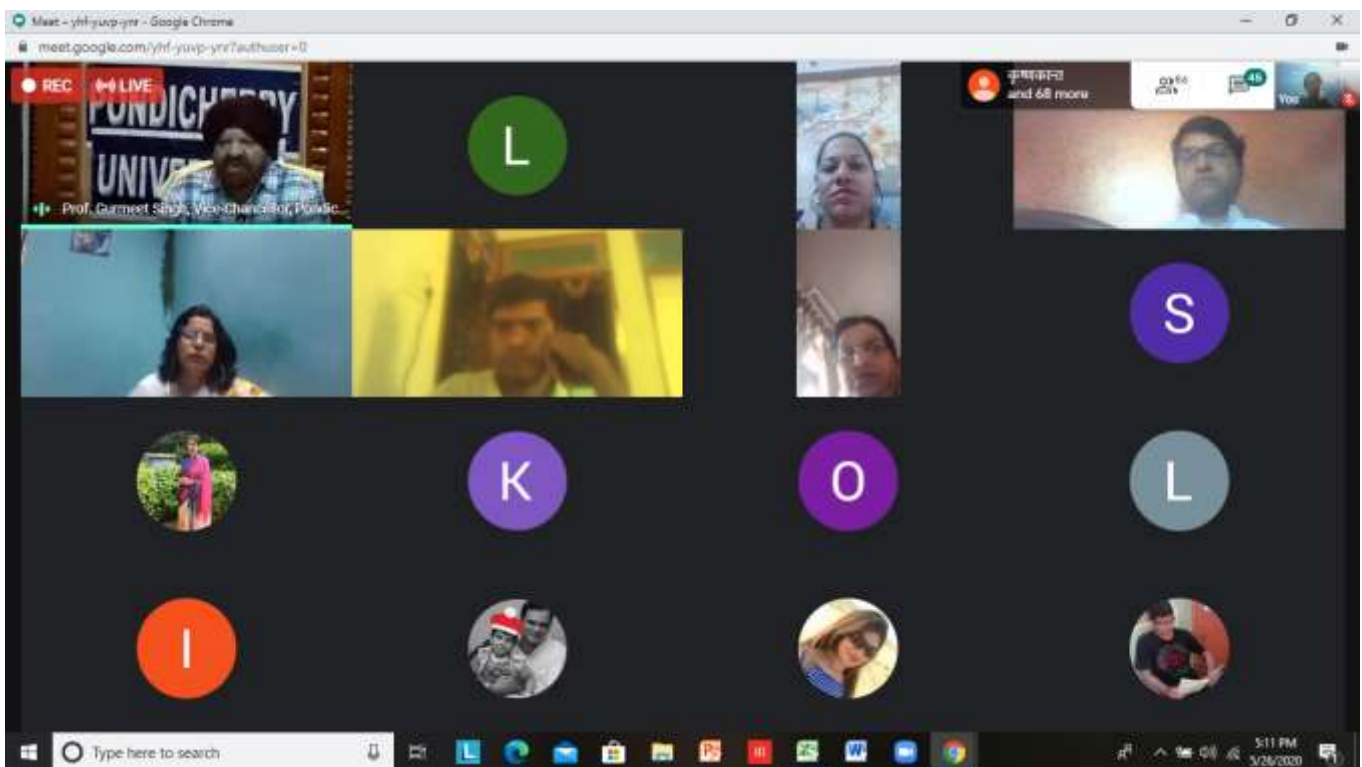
Meet - yhf-yuvp-ynr - Google Chrome

meet.google.com/yhf-yuvp-ynr?authuser=0

REC

LIVE

PONDICHERRY UNIVE

Prof. Gurmeet Singh, Vice-Chancellor, PondSc...

L

कृष्णकान्त and 68 more

49

You

S

K

O

L

I

Type here to search

5:11 PM 5/26/2020